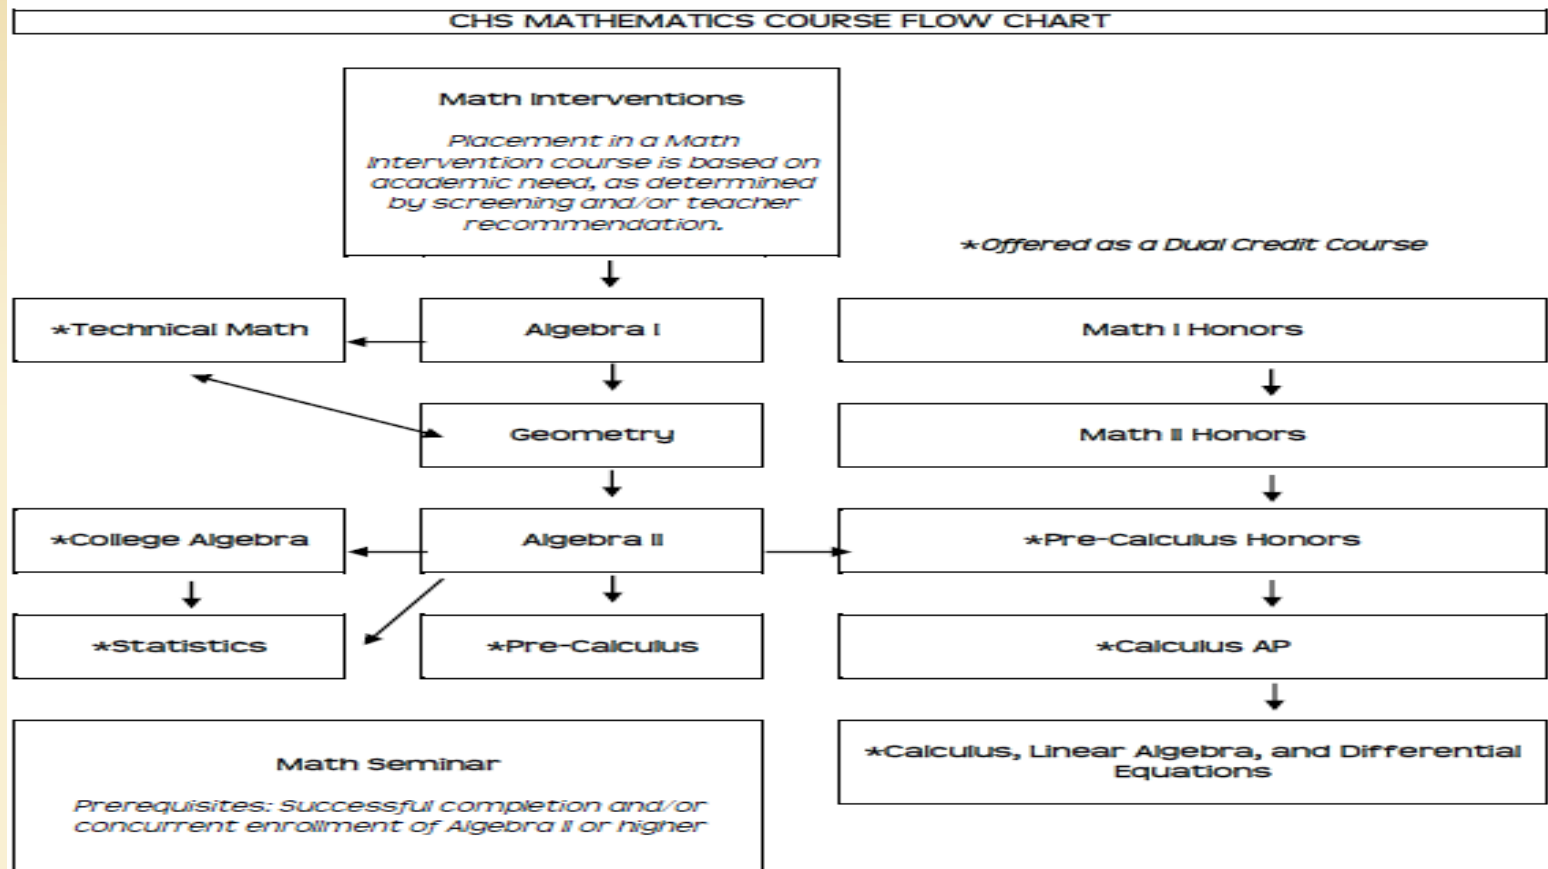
CHS MATHEMATICS COURSE FLOW CHART

Math Interventions

Placement in a Math Intervention course is based on academic need, as determined by screening and/or teacher recommendation.

*Offered as a Dual Credit Course

*Technical Math

Algebra I

Math I Honors

Geometry

Math II Honors

*College Algebra

Algebra II

*Pre-Calculus Honors

*Statistics

*Pre-Calculus

*Calculus AP

*Calculus, Linear Algebra, and Differential Equations

Math Seminar

Prerequisites: Successful completion and/or concurrent enrollment of Algebra II or higher